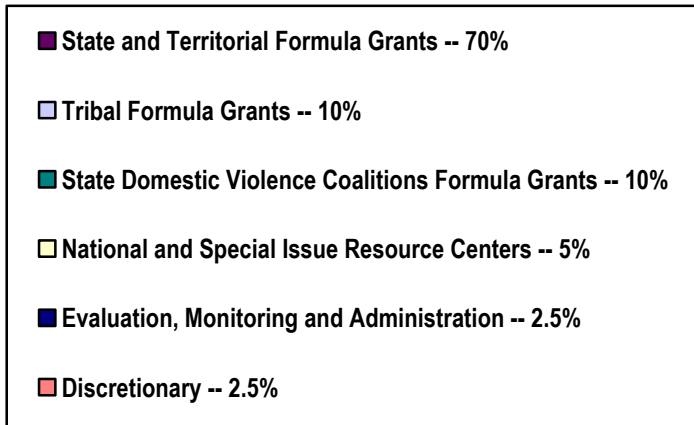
State and Territorial Formula Grants -- 70%

Tribal Formula Grants -- 10%

State Domestic Violence Coalitions Formula Grants -- 10%

National and Special Issue Resource Centers -- 5%

Evaluation, Monitoring and Administration -- 2.5%

Discretionary -- 2.5%